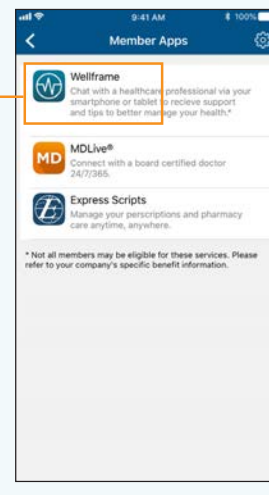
9:41 AM

100%

Member Apps

Wellframe
Chat with a healthcare professional via your smartphone or tablet to recieve support and tips to better manage your health.*

MD

MDLive®
Connect with a board certified doctor 24/7/365.

Express Scripts
Manage your perscriptions and pharmacy care anytime, anywhere.

* Not all members may be eligible for these services. Please refer to your company's specific benefit information.